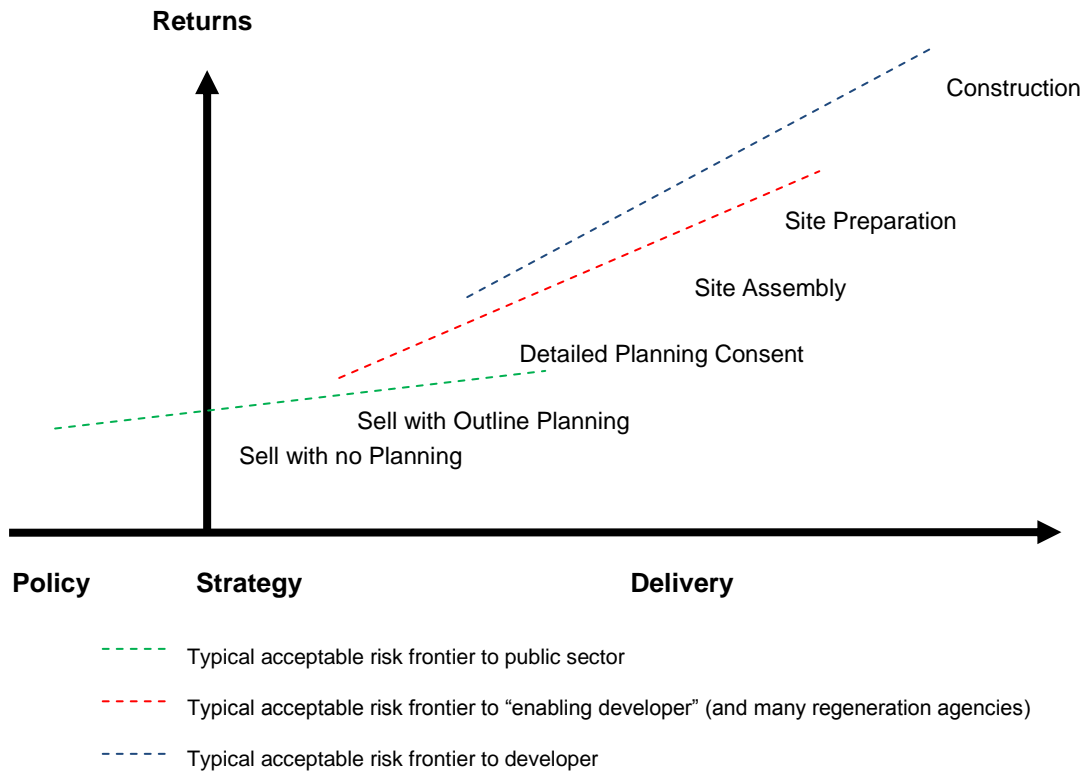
Returns

Construction

Site Preparation

Site Assembly

Detailed Planning Consent

Sell with Outline Planning

Sell with no Planning

Policy Strategy Delivery

Typical acceptable risk frontier to public sector

Typical acceptable risk frontier to “enabling developer” (and many regeneration agencies)

Typical acceptable risk frontier to developer